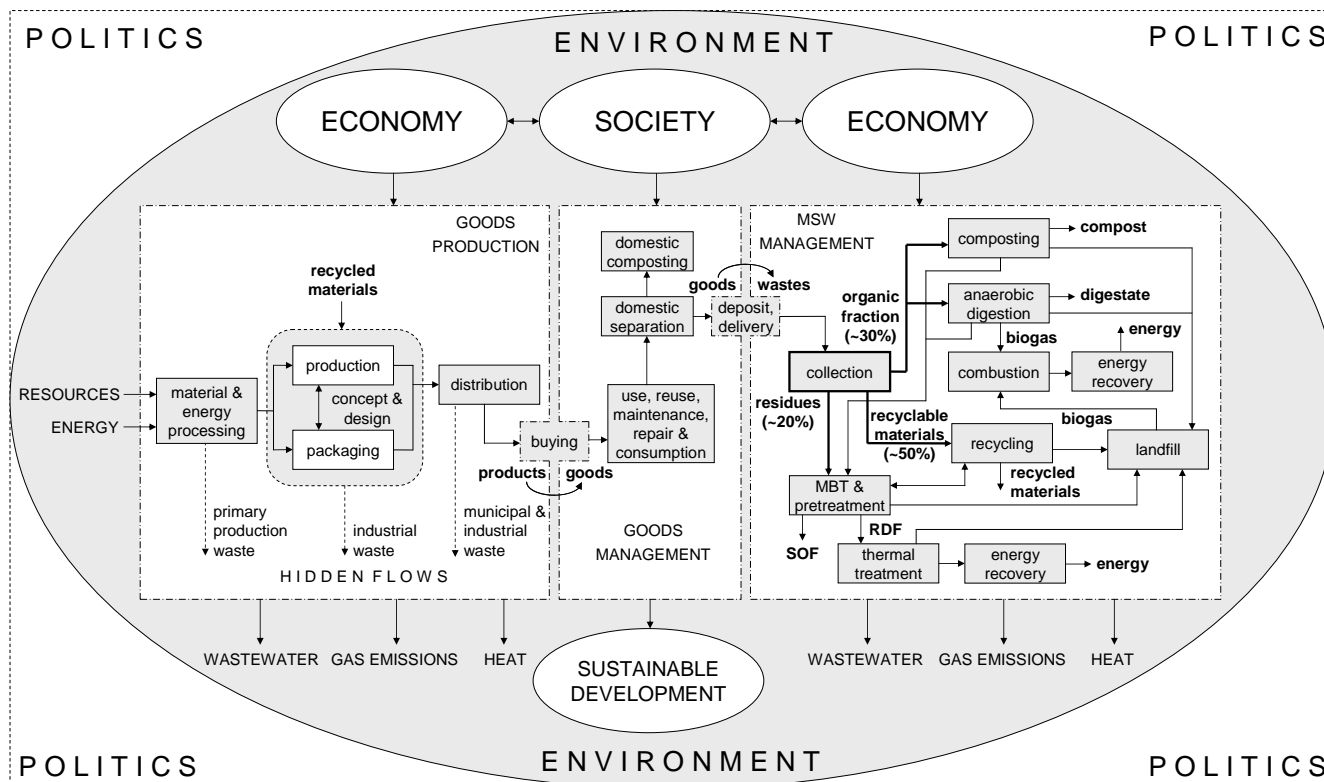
POLITICS

ENVIRONMENT

POLITICS

ECONOMY

SOCIETY

ECONOMY

GOODS PRODUCTION

recycled materials

RESOURCES

ENERGY

material & energy processing

production

concept & design

packaging

distribution

buying

products

goods

primary production waste

industrial waste

municipal & industrial waste

HIDDEN FLOWS

domestic composting

domestic separation

goods

wastes

deposit, delivery

use, reuse, maintenance, repair & consumption

GOODS MANAGEMENT

MSW MANAGEMENT

composting

compost

organic fraction (~30%)

anaerobic digestion

digestate

biogas

energy

collection

combustion

energy recovery

residues (~20%)

biogas

recyclable materials (~50%)

recycling

landfill

recycled materials

MBT & pretreatment

RDF

SOF

thermal treatment

energy recovery

energy

WASTEWATER

GAS EMISSIONS

HEAT

SUSTAINABLE DEVELOPMENT

WASTEWATER

GAS EMISSIONS

HEAT

POLITICS

ENVIRONMENT

POLITICS